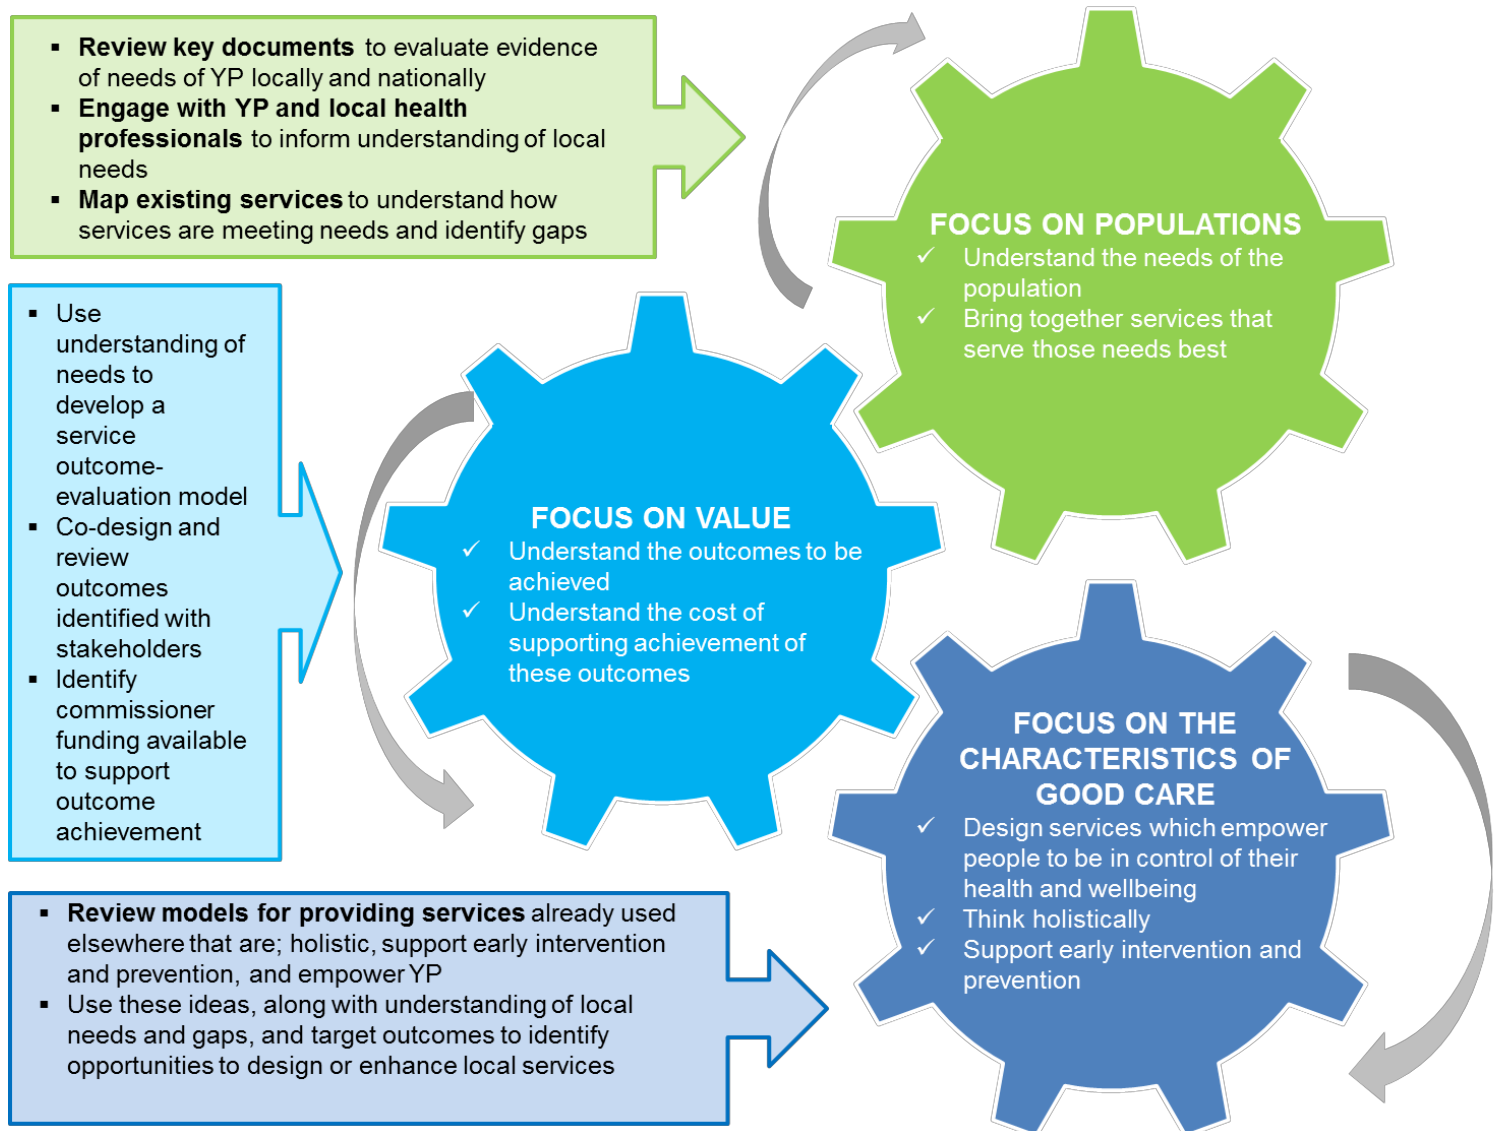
- **Review key documents** to evaluate evidence of needs of YP locally and nationally
- **Engage with YP and local health professionals** to inform understanding of local needs
- **Map existing services** to understand how services are meeting needs and identify gaps

FOCUS ON POPULATIONS
✓ Understand the needs of the population
✓ Bring together services that serve those needs best

- Use understanding of needs to develop a service outcome-evaluation model
- Co-design and review outcomes identified with stakeholders
- Identify commissioner funding available to support outcome achievement

FOCUS ON VALUE
✓ Understand the outcomes to be achieved
✓ Understand the cost of supporting achievement of these outcomes

FOCUS ON THE CHARACTERISTICS OF GOOD CARE
✓ Design services which empower people to be in control of their health and wellbeing
✓ Think holistically
✓ Support early intervention and prevention

- **Review models for providing services** already used elsewhere that are; holistic, support early intervention and prevention, and empower YP
- Use these ideas, along with understanding of local needs and gaps, and target outcomes to identify opportunities to design or enhance local services